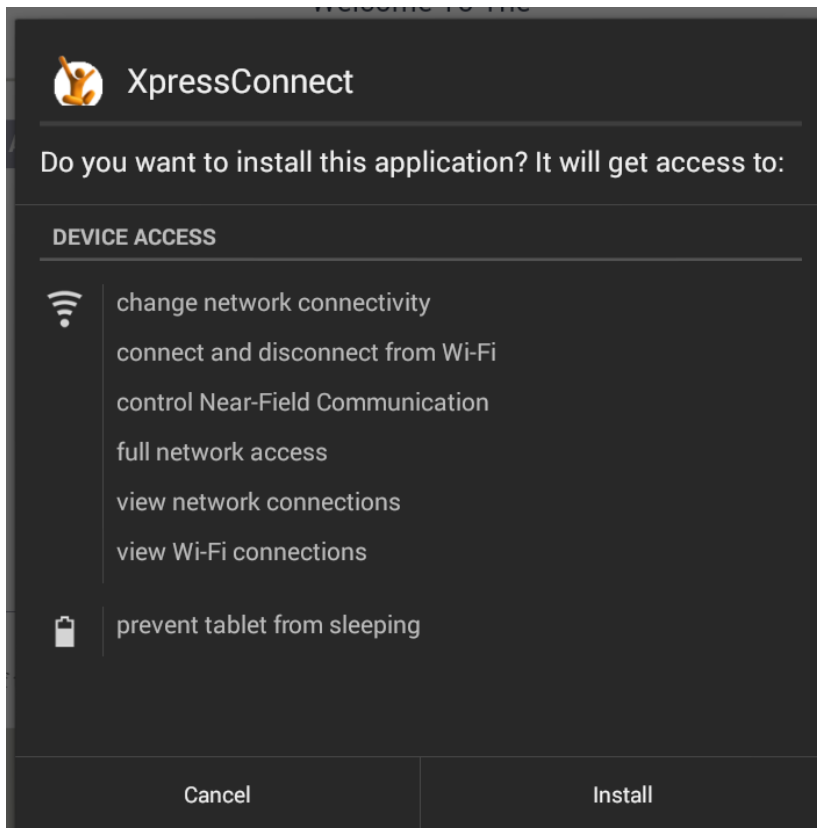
Welcome To The

XpressConnect

Do you want to install this application? It will get access to:

DEVICE ACCESS

change network connectivity
connect and disconnect from Wi-Fi
control Near-Field Communication
full network access
view network connections
view Wi-Fi connections

prevent tablet from sleeping

Cancel

Install